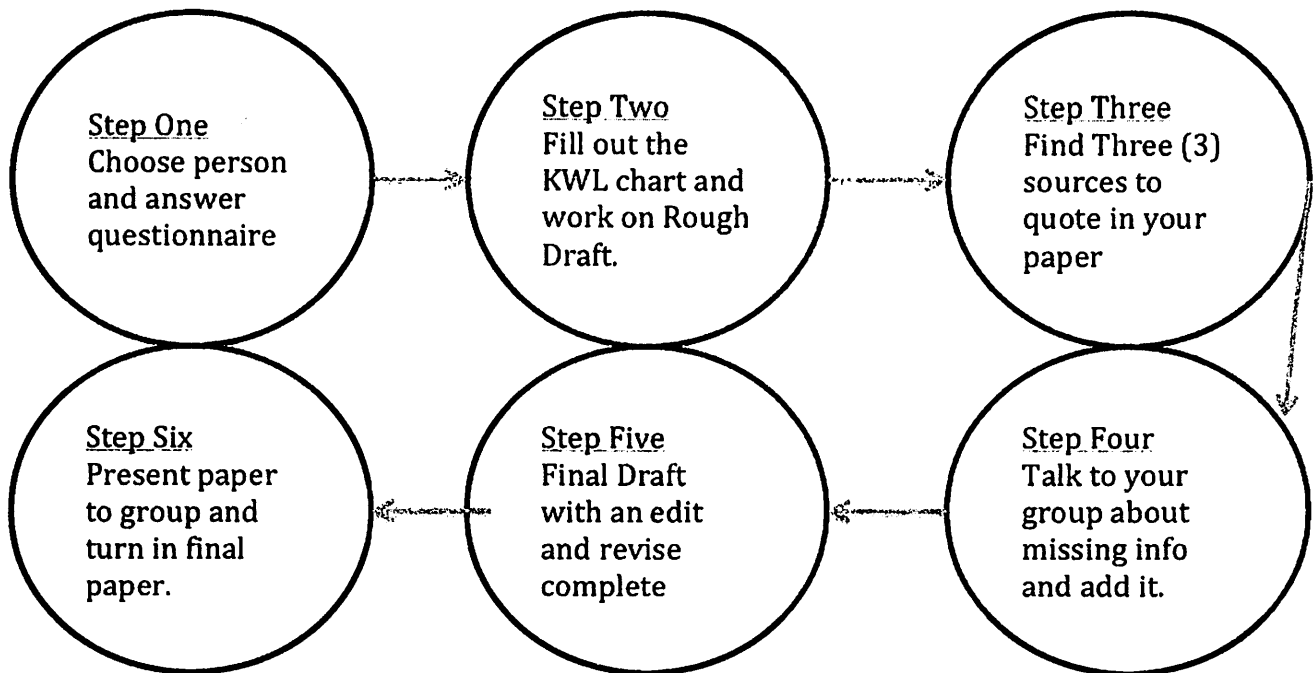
Step One
Choose person and answer questionnaire

Step Two
Fill out the KWL chart and work on Rough Draft.

Step Three
Find Three (3) sources to quote in your paper

Step Four
Talk to your group about missing info and add it.

Step Five
Final Draft with an edit and revise complete

Step Six
Present paper to group and turn in final paper.